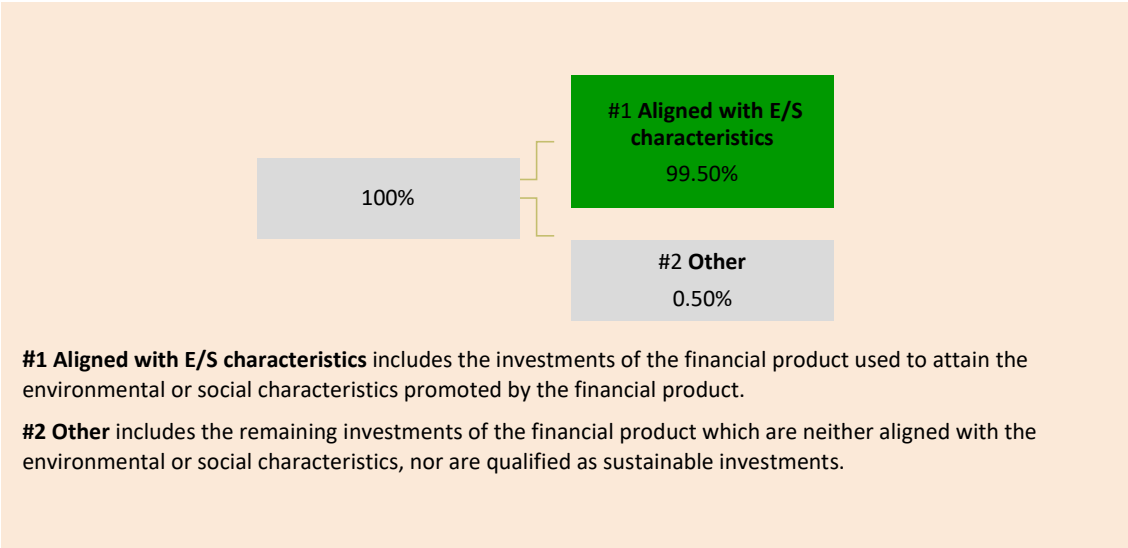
100%

#1 **Aligned with E/S characteristics**
99.50%

#2 **Other**
0.50%

**#1 Aligned with E/S characteristics** includes the investments of the financial product used to attain the environmental or social characteristics promoted by the financial product.

**#2 Other** includes the remaining investments of the financial product which are neither aligned with the environmental or social characteristics, nor are qualified as sustainable investments.